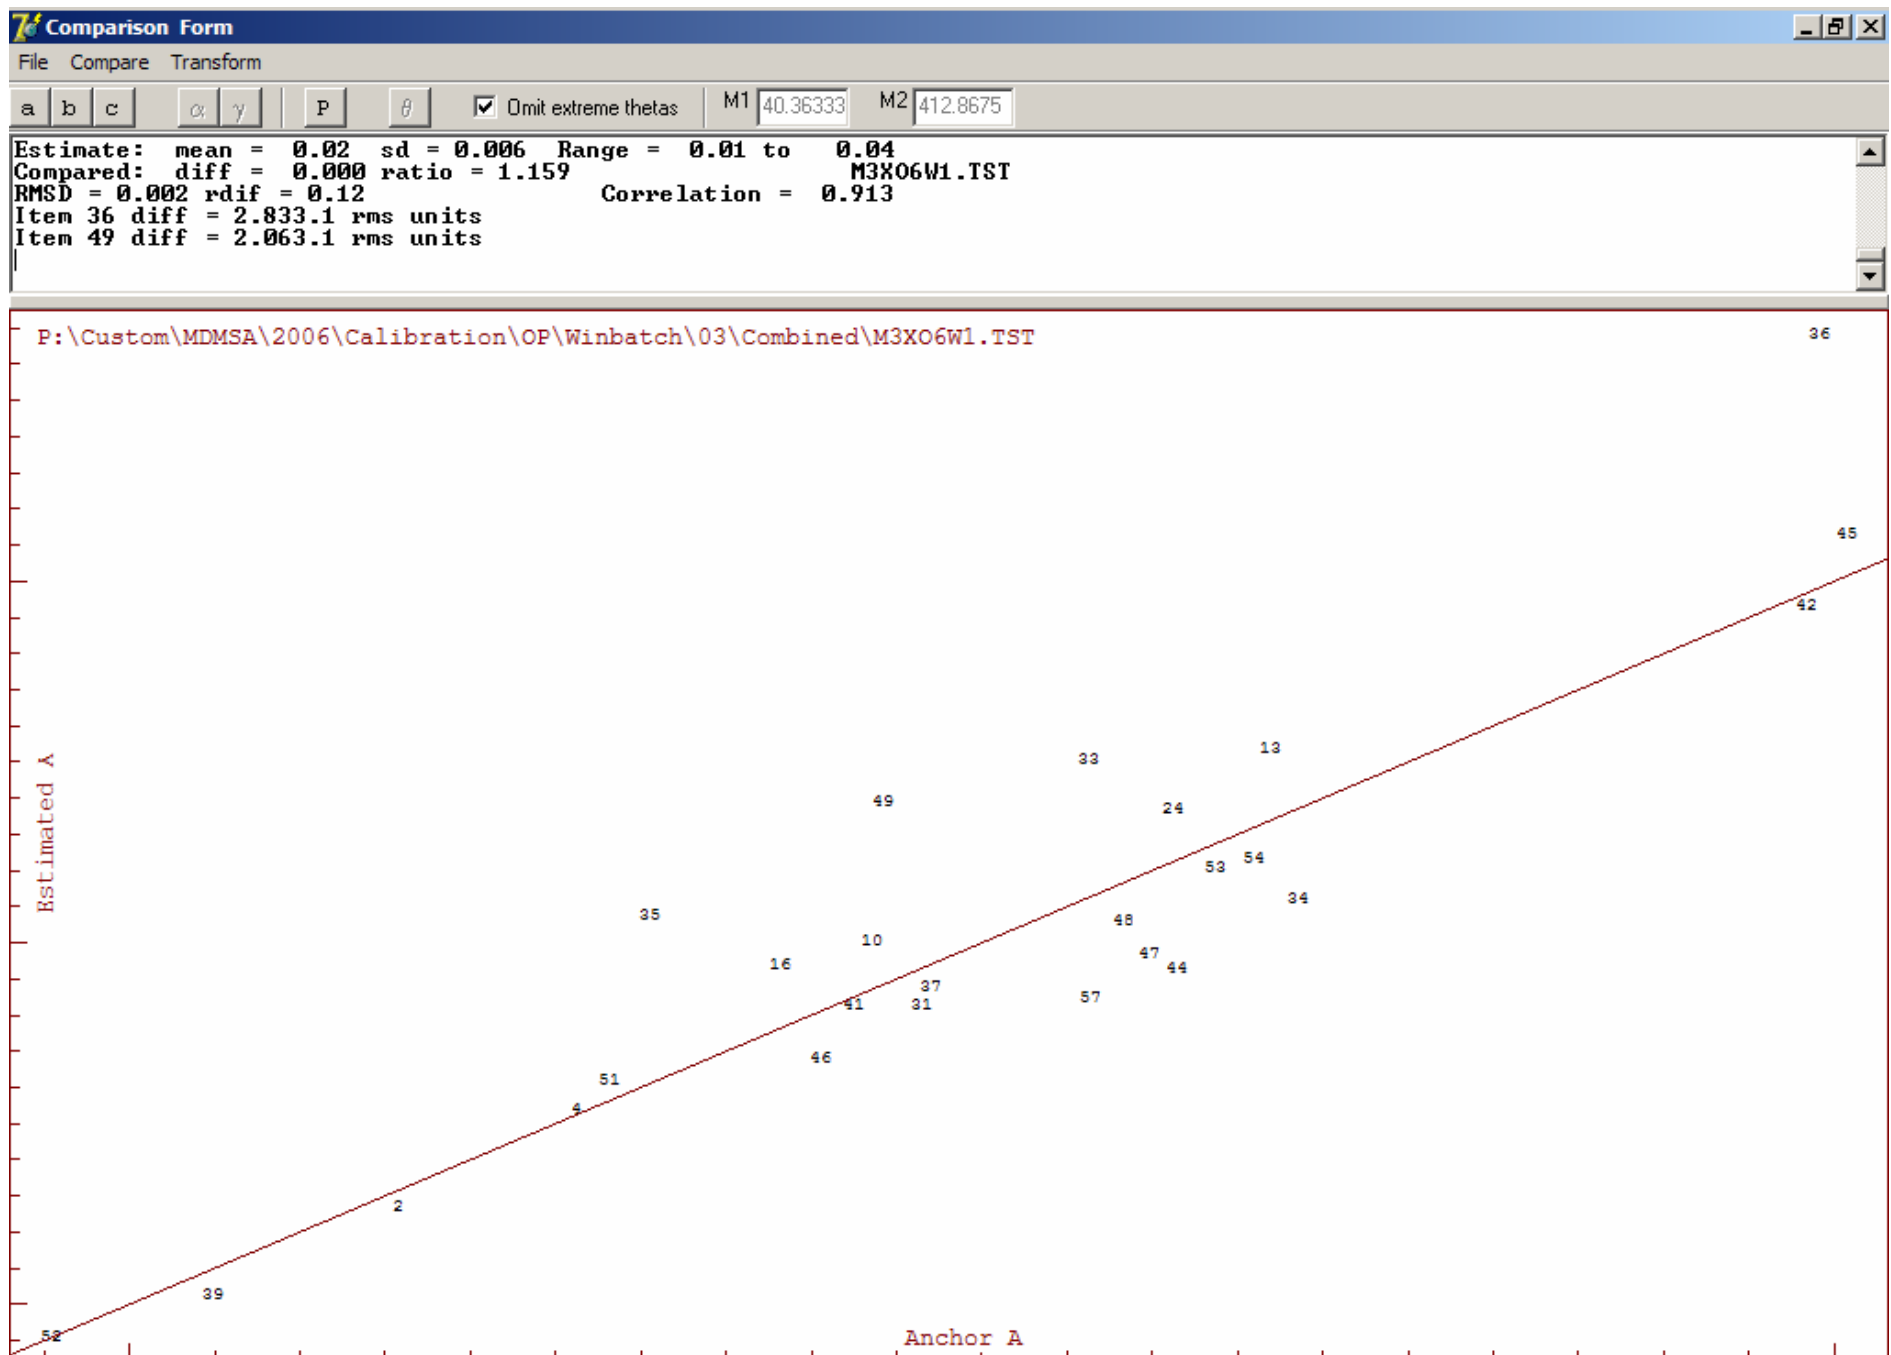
Comparison Form

File Compare Transform

a b c $\alpha$ $\gamma$ P $\theta$ Omit extreme thetas M1 40.36333 M2 412.8675

Estimate: mean = 0.02 sd = 0.006 Range = 0.01 to 0.04
Compared: diff = 0.000 ratio = 1.159 M3XO6W1.TST
RMSD = 0.002 rdif = 0.12 Correlation = 0.913
Item 36 diff = 2.833.1 rms units
Item 49 diff = 2.063.1 rms units

P:\Custom\MDMSA\2006\Calibration\OP\Winbatch\03\Combined\M3XO6W1.TST

36
45
42
13
33
49
24
54
53
34
35
48
10
16
47
44
37
41
31
57
46
51
4
2
39
52

Estimated A

Anchor A